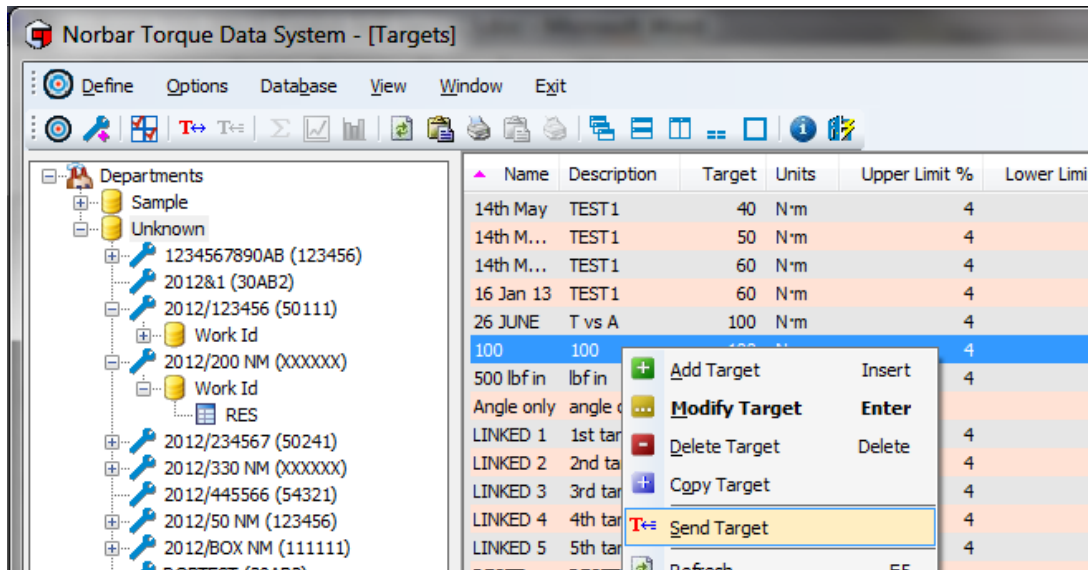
Norbar Torque Data System - [Targets]

Define Options Database View Window Exit

Departments
Sample
Unknown
1234567890AB (123456)
2012&1 (30AB2)
2012/123456 (50111)
Work Id
2012/200 NM (XXXXXX)
Work Id
RES
2012/234567 (50241)
2012/330 NM (XXXXXX)
2012/445566 (54321)
2012/50 NM (123456)
2012/BOX NM (111111)

| Name | Description | Target | Units | Upper Limit % | Lower Limi |
|---|---|---|---|---|---|
| 14th May | TEST1 | 40 | N·m | 4 | |
| 14th M... | TEST1 | 50 | N·m | 4 | |
| 14th M... | TEST1 | 60 | N·m | 4 | |
| 16 Jan 13 | TEST1 | 60 | N·m | 4 | |
| 26 JUNE | T vs A | 100 | N·m | 4 | |
| 100 | 100 | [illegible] | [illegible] | 4 | |
| 500 lbf in | lbf in | | | 4 | |
| Angle only | angle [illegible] | | | | |
| LINKED 1 | 1st tar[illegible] | | | 4 | |
| LINKED 2 | 2nd ta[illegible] | | | 4 | |
| LINKED 3 | 3rd tar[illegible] | | | 4 | |
| LINKED 4 | 4th tar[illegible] | | | 4 | |
| LINKED 5 | 5th tar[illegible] | | | 4 | |

Add Target Insert
Modify Target Enter
Delete Target Delete
Copy Target
Send Target
Refresh F5